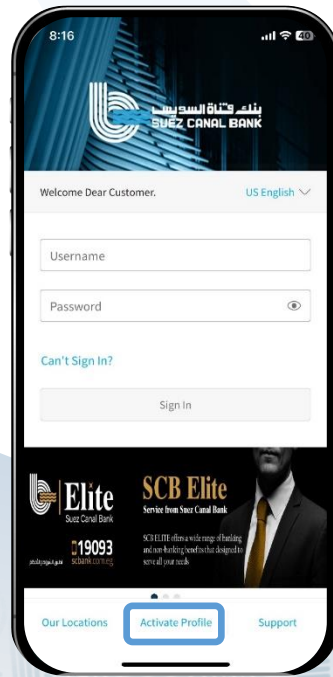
8:16

40

بنك قناة السويس
SUEZ CANAL BANK

Welcome Dear Customer.

US English

Username

Password

Can't Sign In?

Sign In

Elite
Suez Canal Bank

19093
scbank.com.eg

SCB Elite
Service from Suez Canal Bank

SCB ELITE offers a wide range of banking and non-banking benefits that designed to serve all your needs

Our Locations

Activate Profile

Support